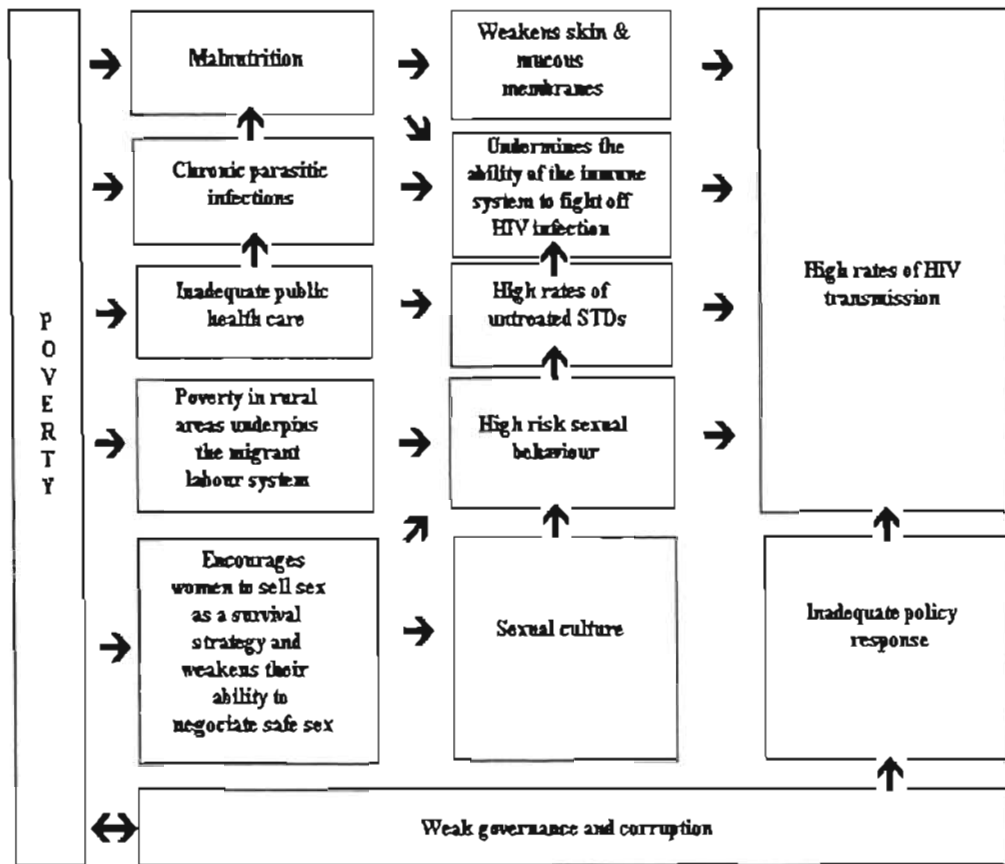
POVERTY

Malnutrition

Weakens skin & mucous membranes

Chronic parasitic infections

Undermines the ability of the immune system to fight off HIV infection

Inadequate public health care

High rates of untreated STDs

Poverty in rural areas underpins the migrant labour system

High risk sexual behaviour

High rates of HIV transmission

Encourages women to sell sex as a survival strategy and weakens their ability to negociate safe sex

Sexual culture

Inadequate policy response

Weak governance and corruption